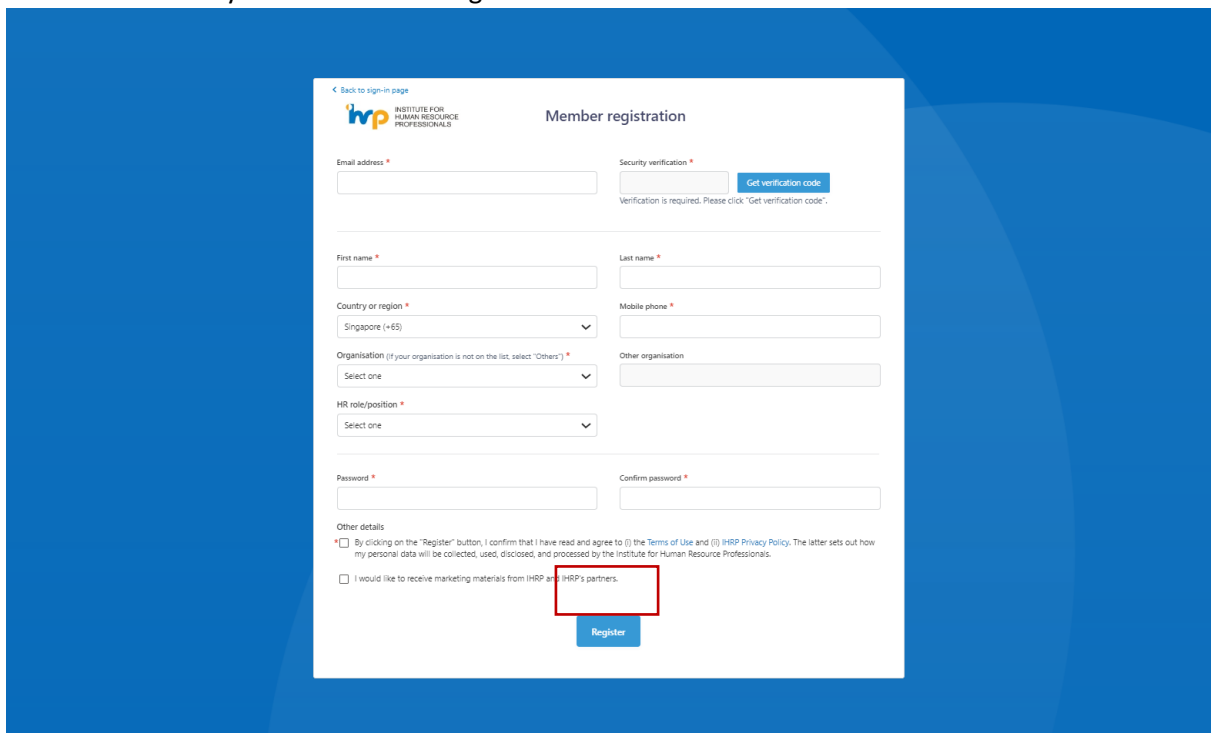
< Back to sign-in page

ihrp INSTITUTE FOR HUMAN RESOURCE PROFESSIONALS

Member registration

Email address *

Security verification *

Get verification code

Verification is required. Please click "Get verification code".

First name *

Last name *

Country or region *

Singapore (+65)

Mobile phone *

Organisation (If your organisation is not on the list, select "Others") *

Select one

Other organisation

HR role/position *

Select one

Password *

Confirm password *

Other details

* By clicking on the "Register" button, I confirm that I have read and agree to (i) the Terms of Use and (ii) IHRP Privacy Policy. The latter sets out how my personal data will be collected, used, disclosed, and processed by the Institute for Human Resource Professionals.

I would like to receive marketing materials from IHRP and IHRP's partners.

Register